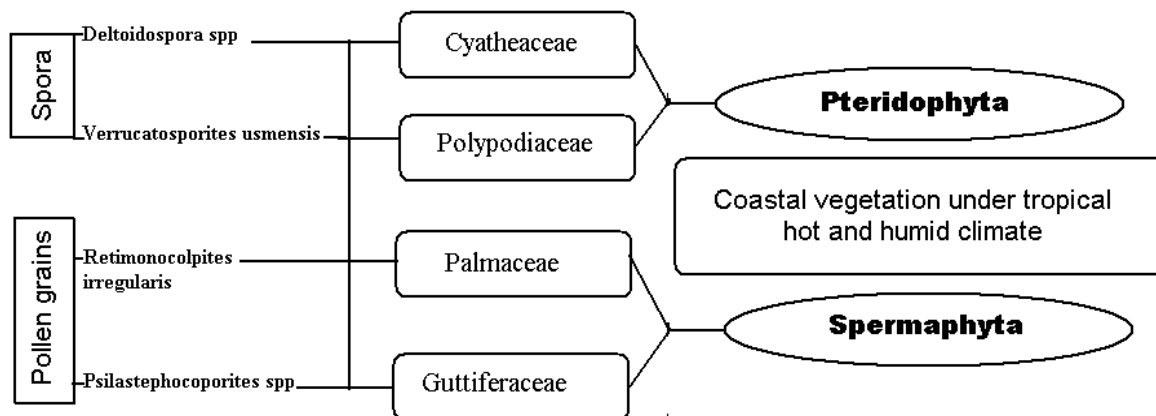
Spora

Deltoidospora spp

Verrucatosporites usmensis

Pollen grains

Retimonocolpites irregularis

Psilastephocoporites spp

Cyatheaceae

Polypodiaceae

Palmaceae

Guttiferaceae

Pteridophyta

Coastal vegetation under tropical hot and humid climate

Spermaphyta